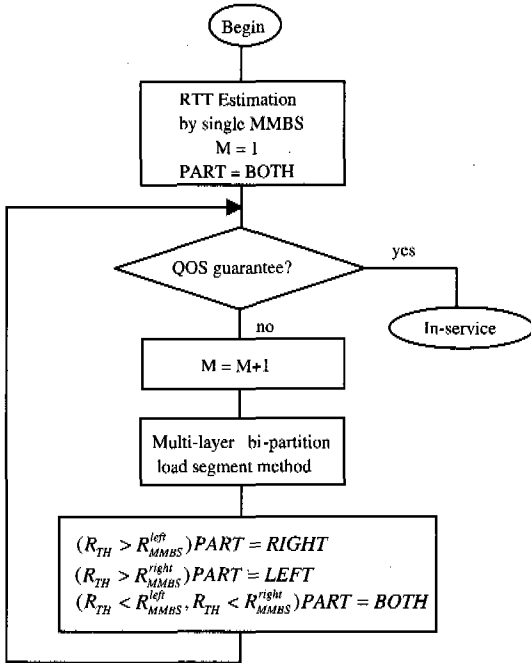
Begin

RTT Estimation by single MMBS
M = 1
PART = BOTH

QOS guarantee?

yes

In-service

no

M = M+1

Multi-layer bi-partition load segment method

$(R_{TH} > R_{MMBS}^{left}) PART = RIGHT$
$(R_{TH} > R_{MMBS}^{right}) PART = LEFT$
$(R_{TH} < R_{MMBS}^{left}, R_{TH} < R_{MMBS}^{right}) PART = BOTH$